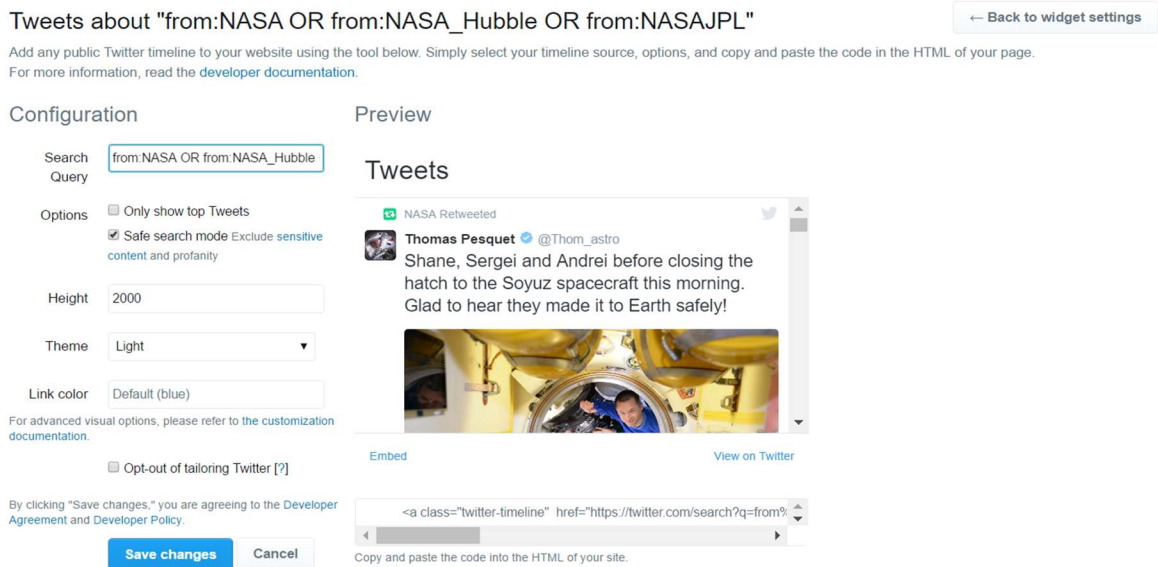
Tweets about "from:NASA OR from:NASA_Hubble OR from:NASAJPL"

← Back to widget settings

Add any public Twitter timeline to your website using the tool below. Simply select your timeline source, options, and copy and paste the code in the HTML of your page. For more information, read the developer documentation.

Configuration

Search Query from:NASA OR from:NASA_Hubble

Options Only show top Tweets

Safe search mode Exclude sensitive content and profanity

Height 2000

Theme Light

Link color Default (blue)

For advanced visual options, please refer to the customization documentation.

Opt-out of tailoring Twitter [?]

By clicking "Save changes," you are agreeing to the Developer Agreement and Developer Policy.

Save changes Cancel

Preview

Tweets

NASA Retweeted

Thomas Pesquet @Thom_astro

Shane, Sergei and Andrei before closing the hatch to the Soyuz spacecraft this morning. Glad to hear they made it to Earth safely!

Embed View on Twitter

<a class="twitter-timeline" href="https://twitter.com/search?q=from%

Copy and paste the code into the HTML of your site.